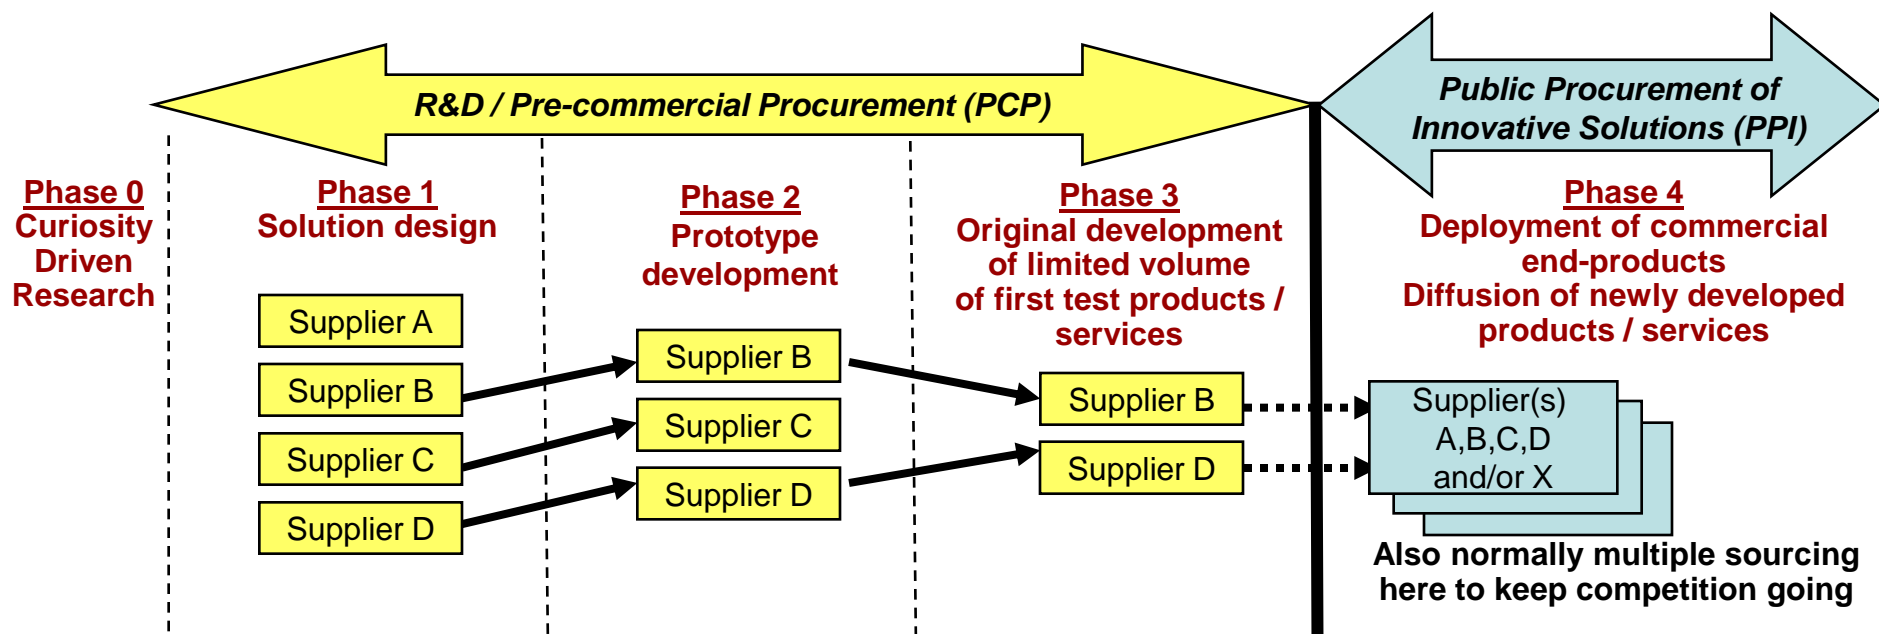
R&D / Pre-commercial Procurement (PCP)

Public Procurement of Innovative Solutions (PPI)

Phase 0
Curiosity Driven Research

Phase 1
Solution design

Supplier A
Supplier B
Supplier C
Supplier D

Phase 2
Prototype development

Supplier B
Supplier C
Supplier D

Phase 3
Original development of limited volume of first test products / services

Supplier B
Supplier D

Phase 4
Deployment of commercial end-products
Diffusion of newly developed products / services

Supplier(s) A,B,C,D and/or X

Also normally multiple sourcing here to keep competition going